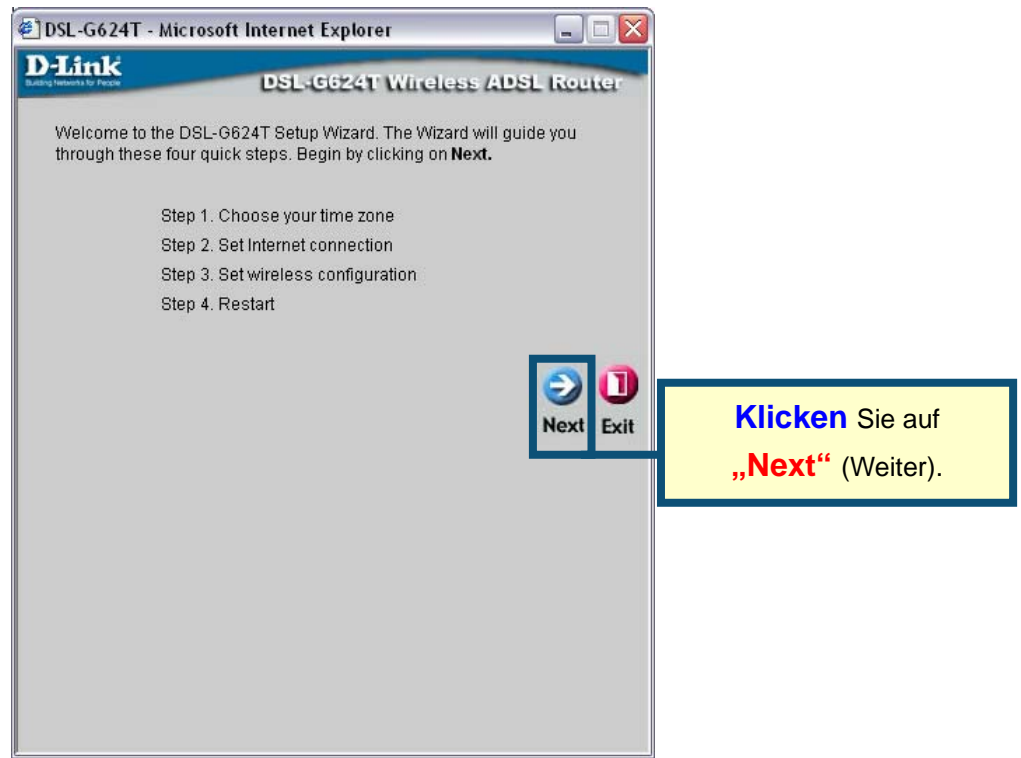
DSL-G624T - Microsoft Internet Explorer

D-Link
Building Networks for People

DSL-G624T Wireless ADSL Router

Welcome to the DSL-G624T Setup Wizard. The Wizard will guide you through these four quick steps. Begin by clicking on Next.

Step 1. Choose your time zone
Step 2. Set Internet connection
Step 3. Set wireless configuration
Step 4. Restart

Next
Exit

Klicken Sie auf „Next“ (Weiter).